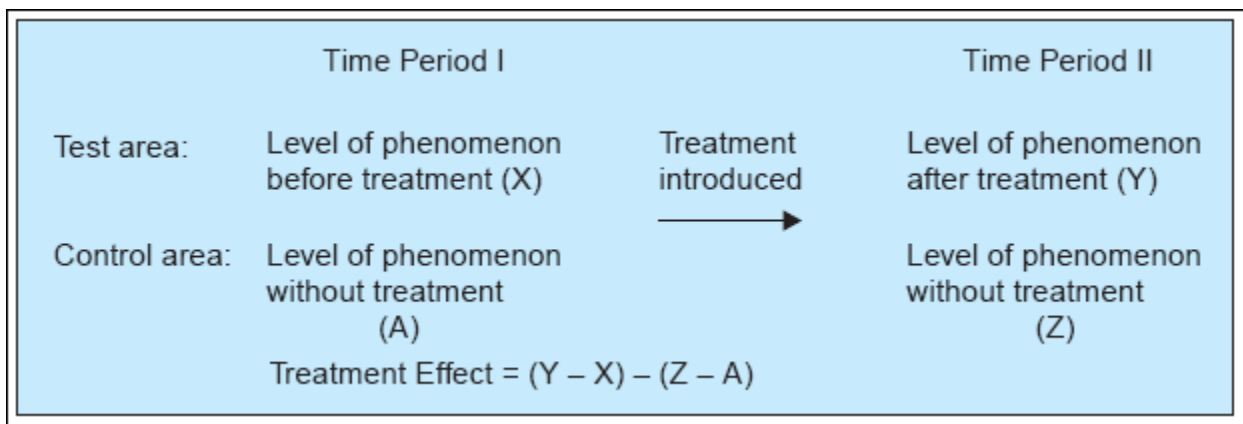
|  | Time Period I |  | Time Period II |
|---|---|---|---|
| Test area: | Level of phenomenon before treatment (X) | Treatment introduced | Level of phenomenon after treatment (Y) |
| Control area: | Level of phenomenon without treatment (A) |  | Level of phenomenon without treatment (Z) |

Treatment Effect = (Y – X) – (Z – A)